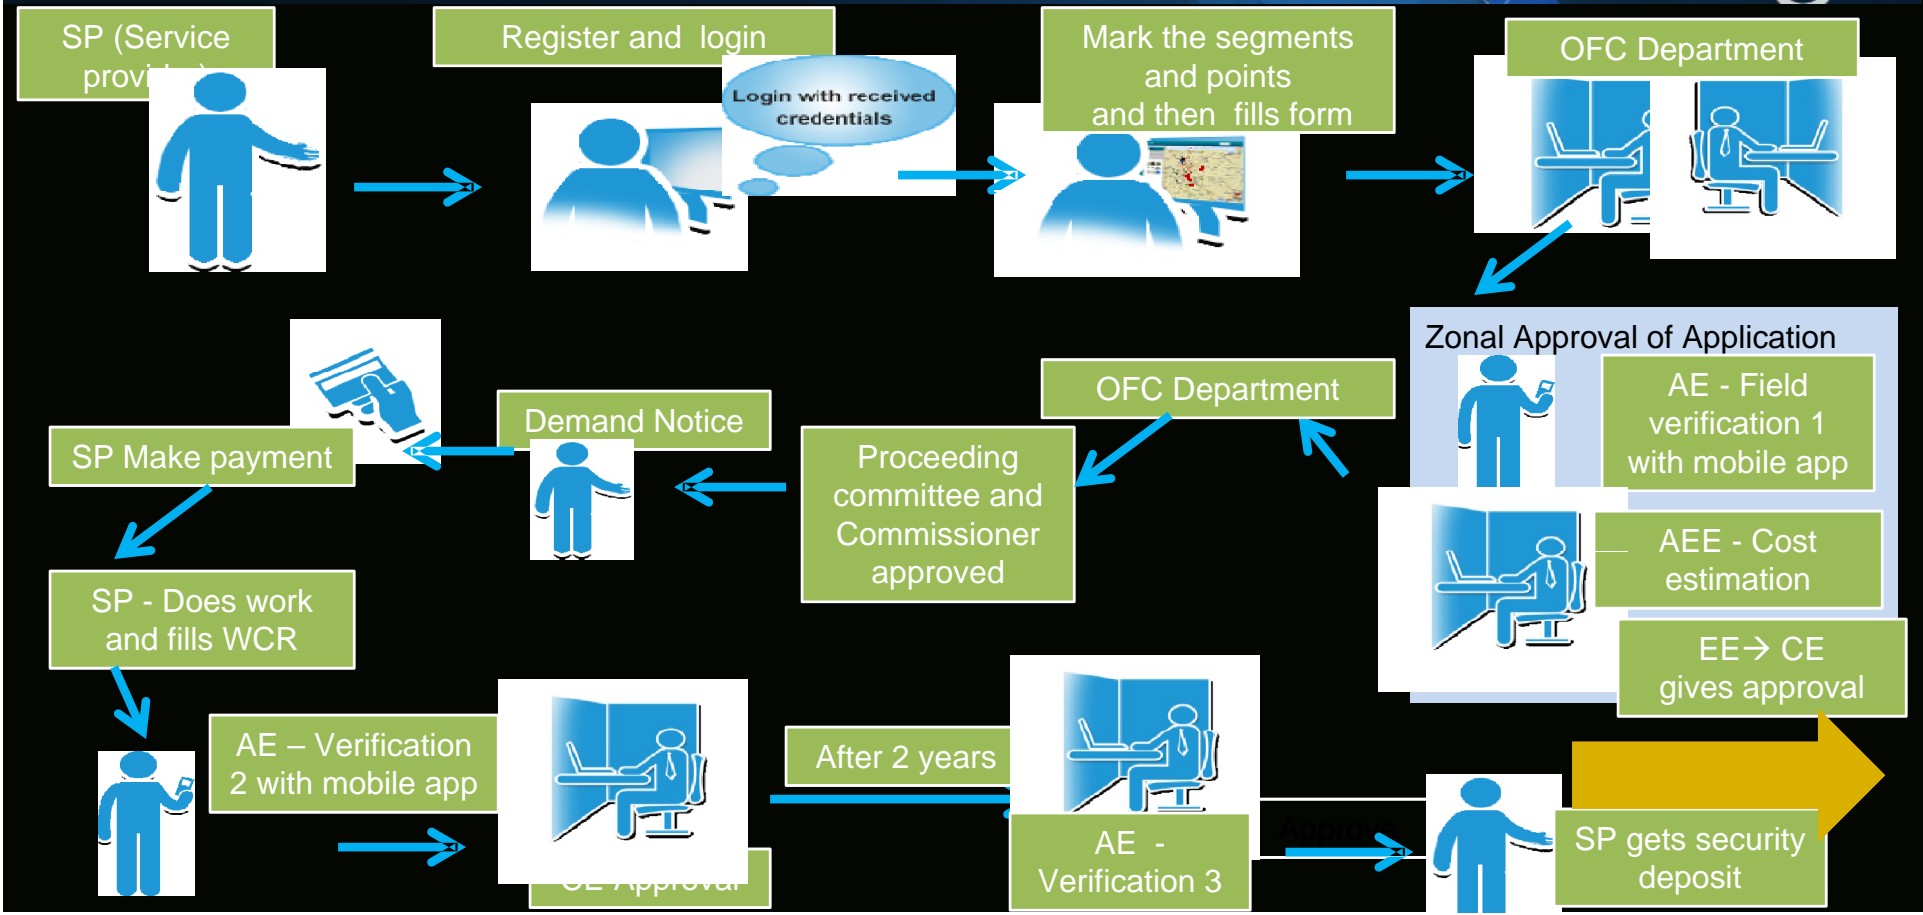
SP (Service provi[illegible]

Register and login

Login with received credentials

Mark the segments and points and then fills form

OFC Department

Zonal Approval of Application

AE - Field verification 1 with mobile app

AEE - Cost estimation

EE→ CE gives approval

OFC Department

Proceeding committee and Commissioner approved

Demand Notice

SP Make payment

SP - Does work and fills WCR

AE – Verification 2 with mobile app

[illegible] Approval

After 2 years

AE - Verification 3

Approv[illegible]

SP gets security deposit